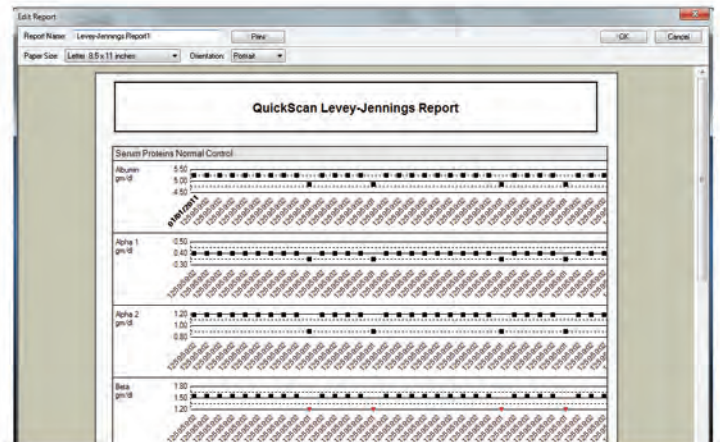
Edit Report

Report Name: Levey-Jennings Report1

Print

OK

Cancel

Paper Size: Letter 8.5 x 11 inches

Orientation: Portrait

QuickScan Levey-Jennings Report

Serum Proteins Normal Control

Albumin gm/dl

5.50

5.00

4.50

01/01/2011

Alpha 1 gm/dl

0.50

0.40

0.30

Alpha 2 gm/dl

1.20

1.00

0.80

Beta gm/dl

1.80

1.50

1.20

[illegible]